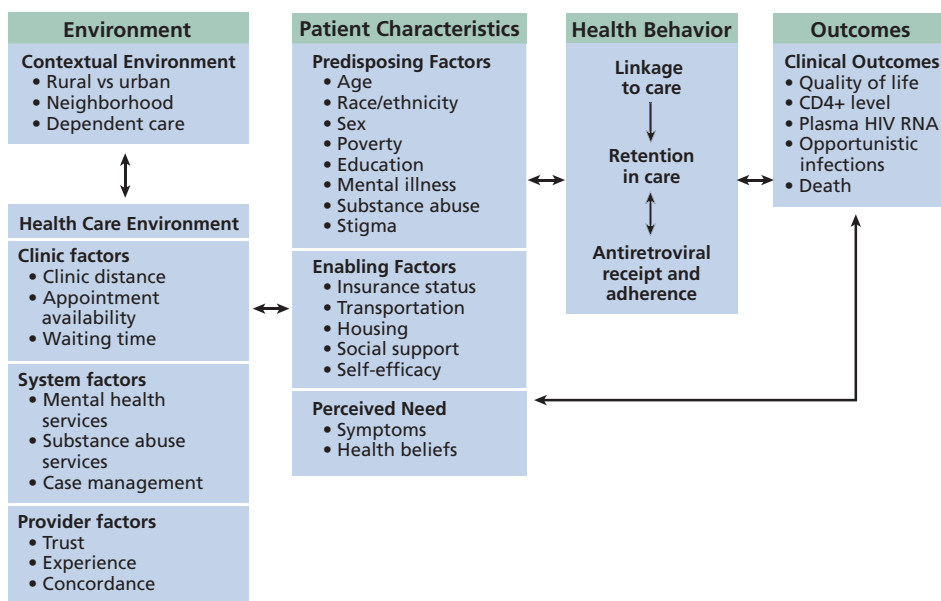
Environment

Contextual Environment
• Rural vs urban
• Neighborhood
• Dependent care

Health Care Environment

Clinic factors
• Clinic distance
• Appointment availability
• Waiting time

System factors
• Mental health services
• Substance abuse services
• Case management

Provider factors
• Trust
• Experience
• Concordance

Patient Characteristics

Predisposing Factors
• Age
• Race/ethnicity
• Sex
• Poverty
• Education
• Mental illness
• Substance abuse
• Stigma

Enabling Factors
• Insurance status
• Transportation
• Housing
• Social support
• Self-efficacy

Perceived Need
• Symptoms
• Health beliefs

Health Behavior

Linkage to care

Retention in care

Antiretroviral receipt and adherence

Outcomes

Clinical Outcomes
• Quality of life
• CD4+ level
• Plasma HIV RNA
• Opportunistic infections
• Death